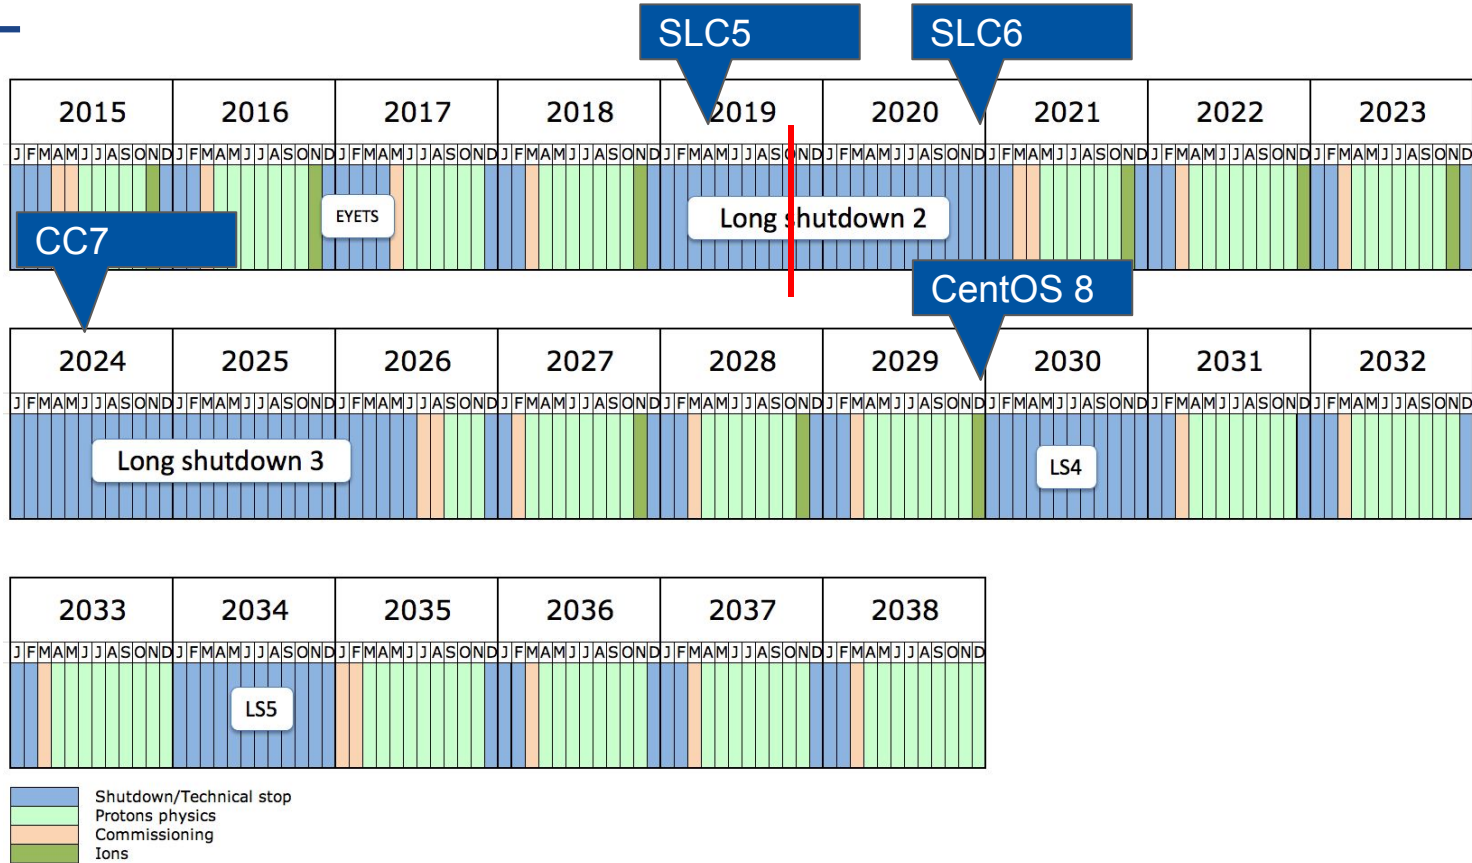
SLC5

SLC6

| 2015 | 2016 | 2017 | 2018 | 2019 | 2020 | 2021 | 2022 | 2023 |
|---|---|---|---|---|---|---|---|---|
| J F M A M J J A S O N D | J F M A M J J A S O N D | J F M A M J J A S O N D | J F M A M J J A S O N D | J F M A M J J A S O N D | J F M A M J J A S O N D | J F M A M J J A S O N D | J F M A M J J A S O N D | J F M A M J J A S O N D |

EYETS

Long shutdown 2

CC7

CentOS 8

| 2024 | 2025 | 2026 | 2027 | 2028 | 2029 | 2030 | 2031 | 2032 |
|---|---|---|---|---|---|---|---|---|
| J F M A M J J A S O N D | J F M A M J J A S O N D | J F M A M J J A S O N D | J F M A M J J A S O N D | J F M A M J J A S O N D | J F M A M J J A S O N D | J F M A M J J A S O N D | J F M A M J J A S O N D | J F M A M J J A S O N D |

Long shutdown 3

LS4

| 2033 | 2034 | 2035 | 2036 | 2037 | 2038 |
|---|---|---|---|---|---|
| J F M A M J J A S O N D | J F M A M J J A S O N D | J F M A M J J A S O N D | J F M A M J J A S O N D | J F M A M J J A S O N D | J F M A M J J A S O N D |

LS5

Shutdown/Technical stop
Protons physics
Commissioning
Ions